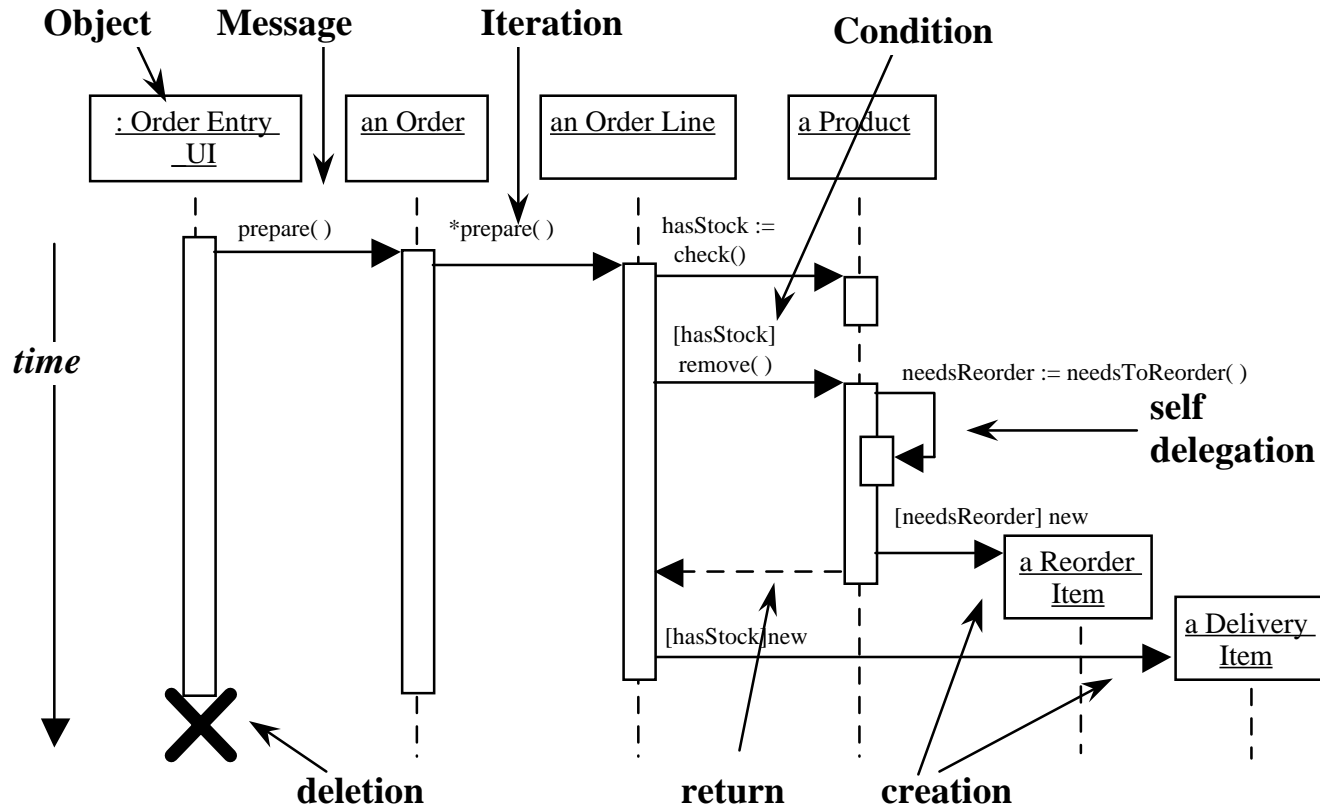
Object

Message

Iteration

Condition

: Order Entry UI

an Order

an Order Line

a Product

prepare( )

*prepare( )

hasStock := check()

time

[hasStock] remove( )

needsReorder := needsToReorder( )

self delegation

[needsReorder] new

a Reorder Item

[hasStock] new

a Delivery Item

deletion

return

creation